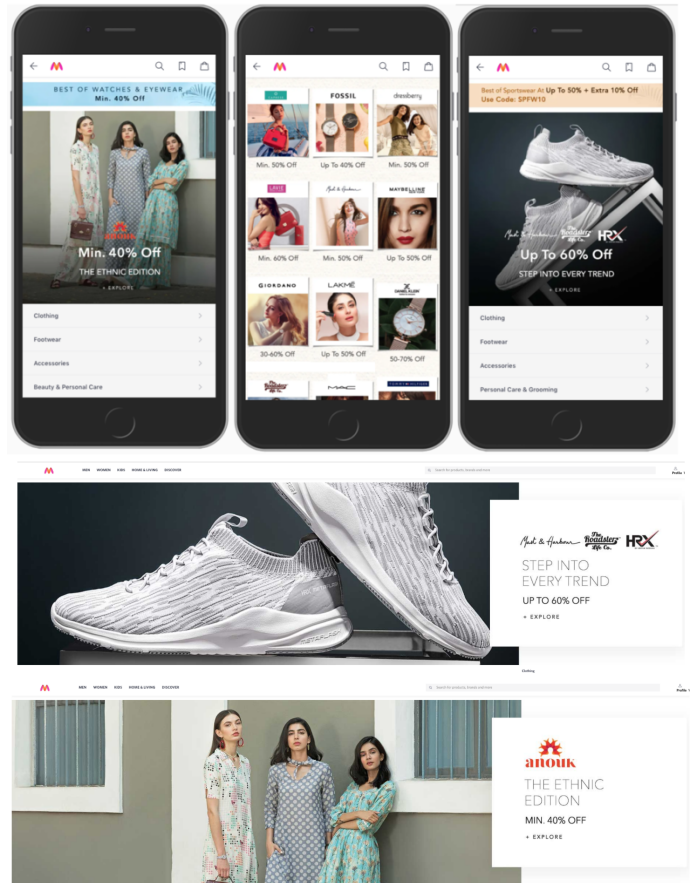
BEST OF WATCHES & EYEWEAR
Min. 40% Off

anouk
Min. 40% Off
THE ETHNIC EDITION
+ EXPLORE

Clothing
Footwear
Accessories
Beauty & Personal Care

FOSSIL
dressberry
Min. 50% Off
Up To 40% Off
Min. 50% Off
Mast & Harbour
MAYBELLINE
Min. 60% Off
Min. 50% Off
Up To 50% Off
GIORDANO
LAKMĒ
DANIEL KLEIN
30-60% Off
Up To 50% Off
50-70% Off
Roadster
MAC

Best of Sportswear At Up To 50% + Extra 10% Off
Use Code: SPFW10

Mast & Harbour
The Roadster Life Co.
HRX
Up To 60% Off
STEP INTO EVERY TREND
+ EXPLORE

Clothing
Footwear
Accessories
Personal Care & Grooming

MEN WOMEN KIDS HOME & LIVING DISCOVER
Search for products, brands and more
Profile

Mast & Harbour
The Roadster Life Co.
HRX
STEP INTO EVERY TREND
UP TO 60% OFF
+ EXPLORE

Clothing

MEN WOMEN KIDS HOME & LIVING DISCOVER
Search for products, brands and more
Profile

anouk
THE ETHNIC EDITION
MIN. 40% OFF
+ EXPLORE